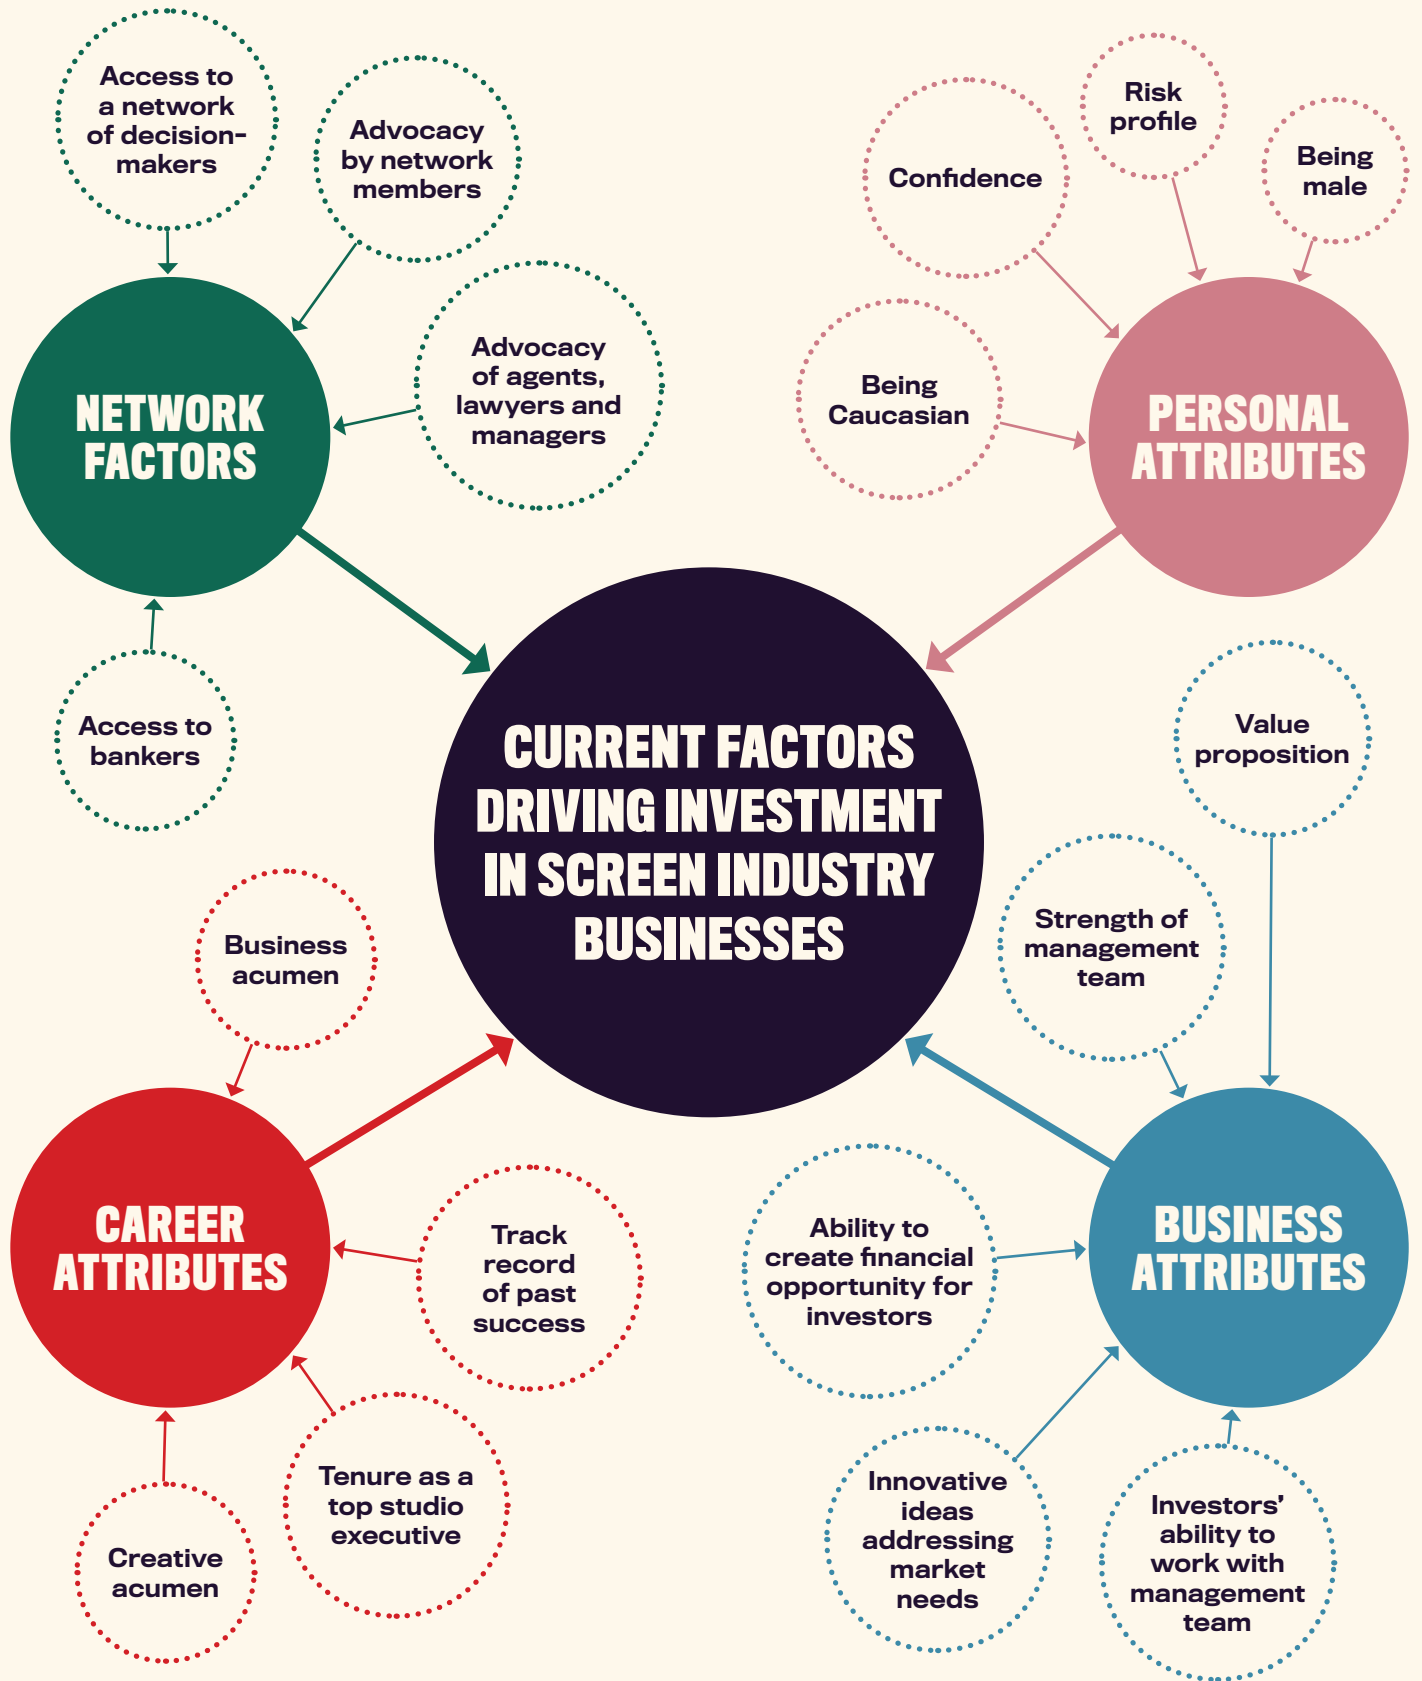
Access to a network of decision-makers

Advocacy by network members

Advocacy of agents, lawyers and managers

NETWORK FACTORS

Access to bankers

Confidence

Risk profile

Being male

Being Caucasian

PERSONAL ATTRIBUTES

CURRENT FACTORS DRIVING INVESTMENT IN SCREEN INDUSTRY BUSINESSES

Value proposition

Strength of management team

Business acumen

CAREER ATTRIBUTES

Track record of past success

Tenure as a top studio executive

Creative acumen

Ability to create financial opportunity for investors

BUSINESS ATTRIBUTES

Innovative ideas addressing market needs

Investors' ability to work with management team